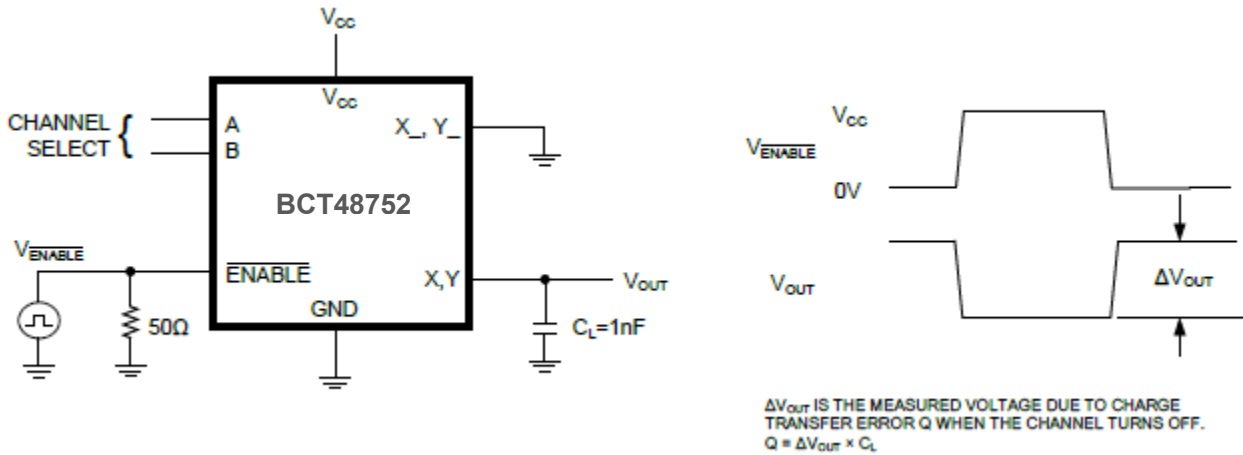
$V_{CC}$

$V_{CC}$

CHANNEL SELECT

A

B

X_, Y_

BCT48752

$V_{\overline{ENABLE}}$

$\overline{ENABLE}$

X,Y

$V_{OUT}$

50Ω

GND

$C_L$=1nF

$V_{CC}$

$V_{\overline{ENABLE}}$

0V

$V_{OUT}$

$\Delta V_{OUT}$

$\Delta V_{OUT}$ IS THE MEASURED VOLTAGE DUE TO CHARGE TRANSFER ERROR Q WHEN THE CHANNEL TURNS OFF.
$Q = \Delta V_{OUT} \times C_L$